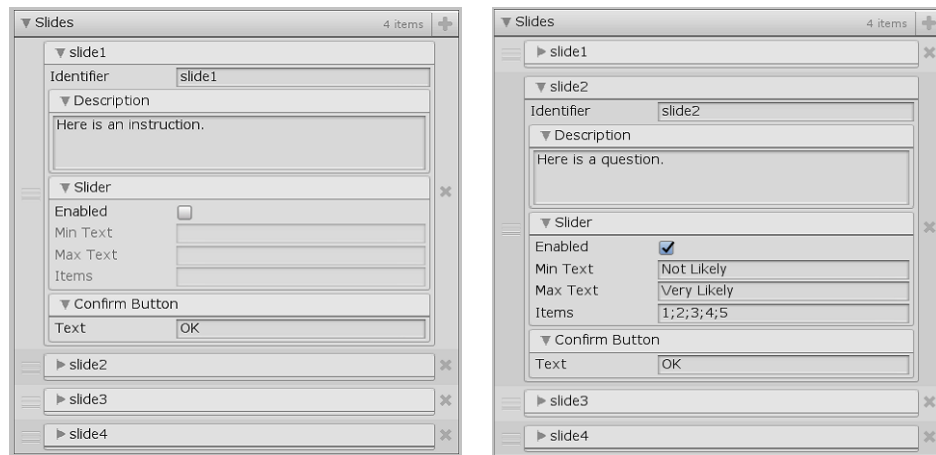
▼ Slides 4 items

▼ slide1
Identifier slide1
▼ Description
Here is an instruction.
▼ Slider
Enabled
Min Text
Max Text
Items
▼ Confirm Button
Text OK
▶ slide2
▶ slide3
▶ slide4

▼ Slides 4 items

▶ slide1
▼ slide2
Identifier slide2
▼ Description
Here is a question.
▼ Slider
Enabled
Min Text Not Likely
Max Text Very Likely
Items 1;2;3;4;5
▼ Confirm Button
Text OK
▶ slide3
▶ slide4